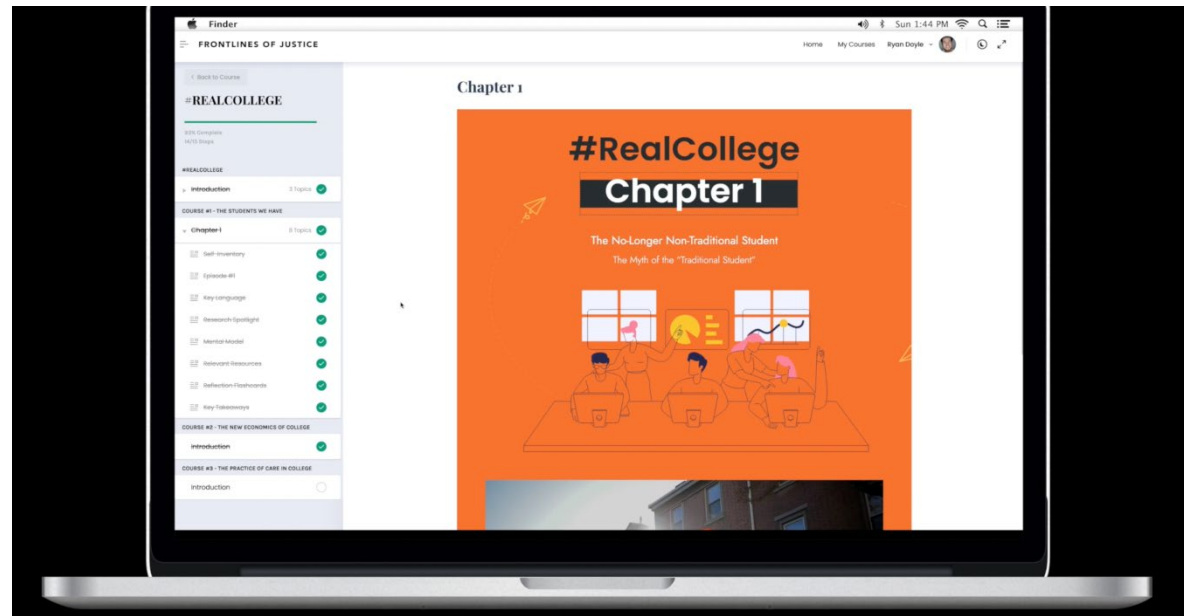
Finder Sun 1:44 PM

FRONTLINES OF JUSTICE

Home My Courses Ryan Doyle

< Back to Course

#REALCOLLEGE

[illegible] Complete
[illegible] Steps

#REALCOLLEGE

Introduction 3 Topics

COURSE #1 - THE STUDENTS WE HAVE

Chapter 1 8 Topics

Self-Inventory

Episode #1

Key Language

Research Spotlight

Mental Model

Relevant Resources

Reflection Flashcards

Key Takeaways

COURSE #2 - THE NEW ECONOMICS OF COLLEGE

Introduction

COURSE #3 - THE PRACTICE OF CARE IN COLLEGE

Introduction

Chapter 1

#RealCollege

Chapter 1

The No-Longer Non-Traditional Student

The Myth of the "Traditional Student"